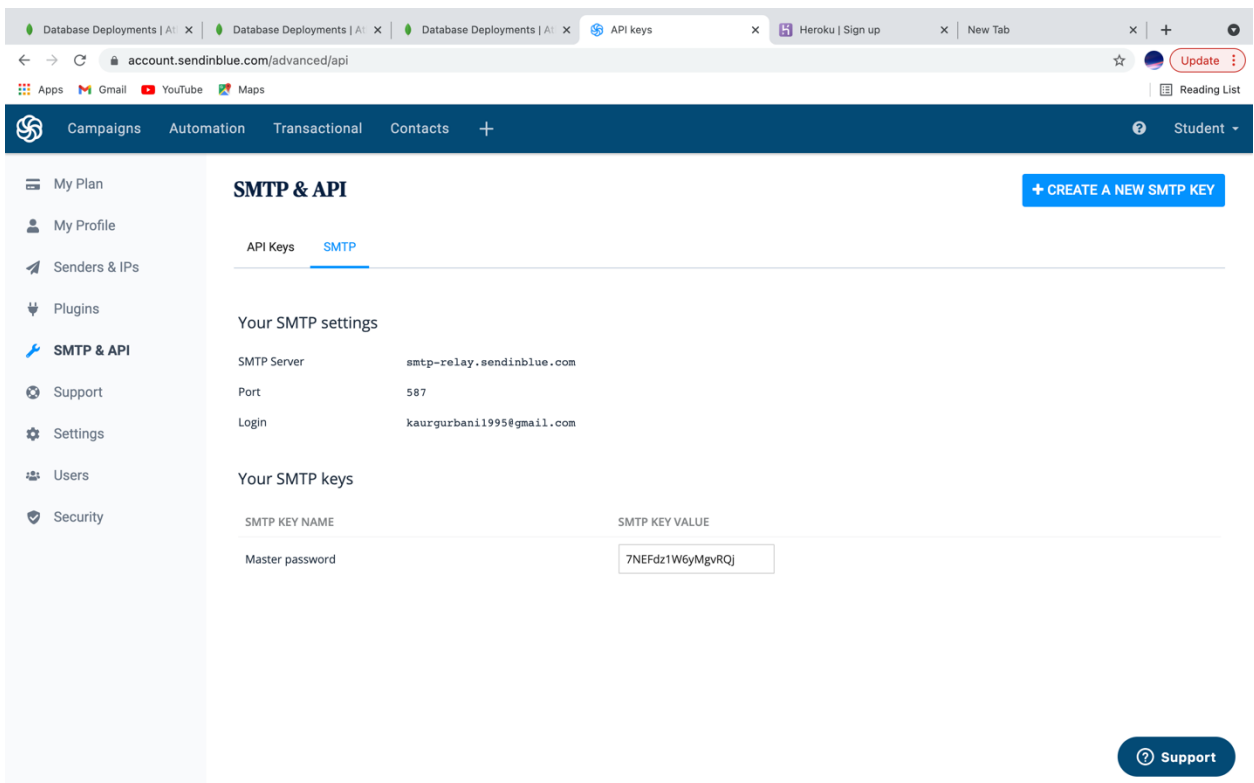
Database Deployments | At ×
Database Deployments | At ×
Database Deployments | At ×
API keys ×
Heroku | Sign up ×
New Tab ×
+

account.sendinblue.com/advanced/api
Update

Apps Gmail YouTube Maps
Reading List

Campaigns Automation Transactional Contacts +
Student

My Plan
My Profile
Senders & IPs
Plugins
SMTP & API
Support
Settings
Users
Security

SMTP & API

+ CREATE A NEW SMTP KEY

API Keys SMTP

Your SMTP settings

SMTP Server smtp-relay.sendinblue.com
Port 587
Login kaurgurbani1995@gmail.com

Your SMTP keys

| SMTP KEY NAME | SMTP KEY VALUE |
|---|---|
| Master password | 7NEFdz1W6yMgvRQj |

Support